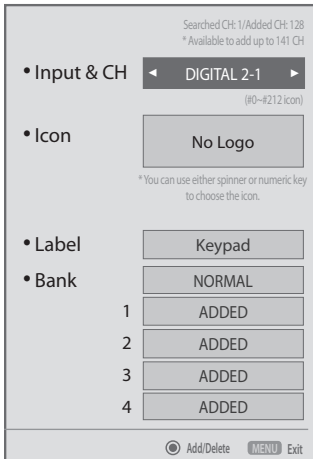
Searched CH: 1/Added CH: 128
* Available to add up to 141 CH

• Input & CH ◄ DIGITAL 2-1 ►

(#0~#212 icon)

• Icon No Logo

* You can use either spinner or numeric key to choose the icon.

• Label Keypad

• Bank NORMAL

1 ADDED

2 ADDED

3 ADDED

4 ADDED

Add/Delete MENU Exit